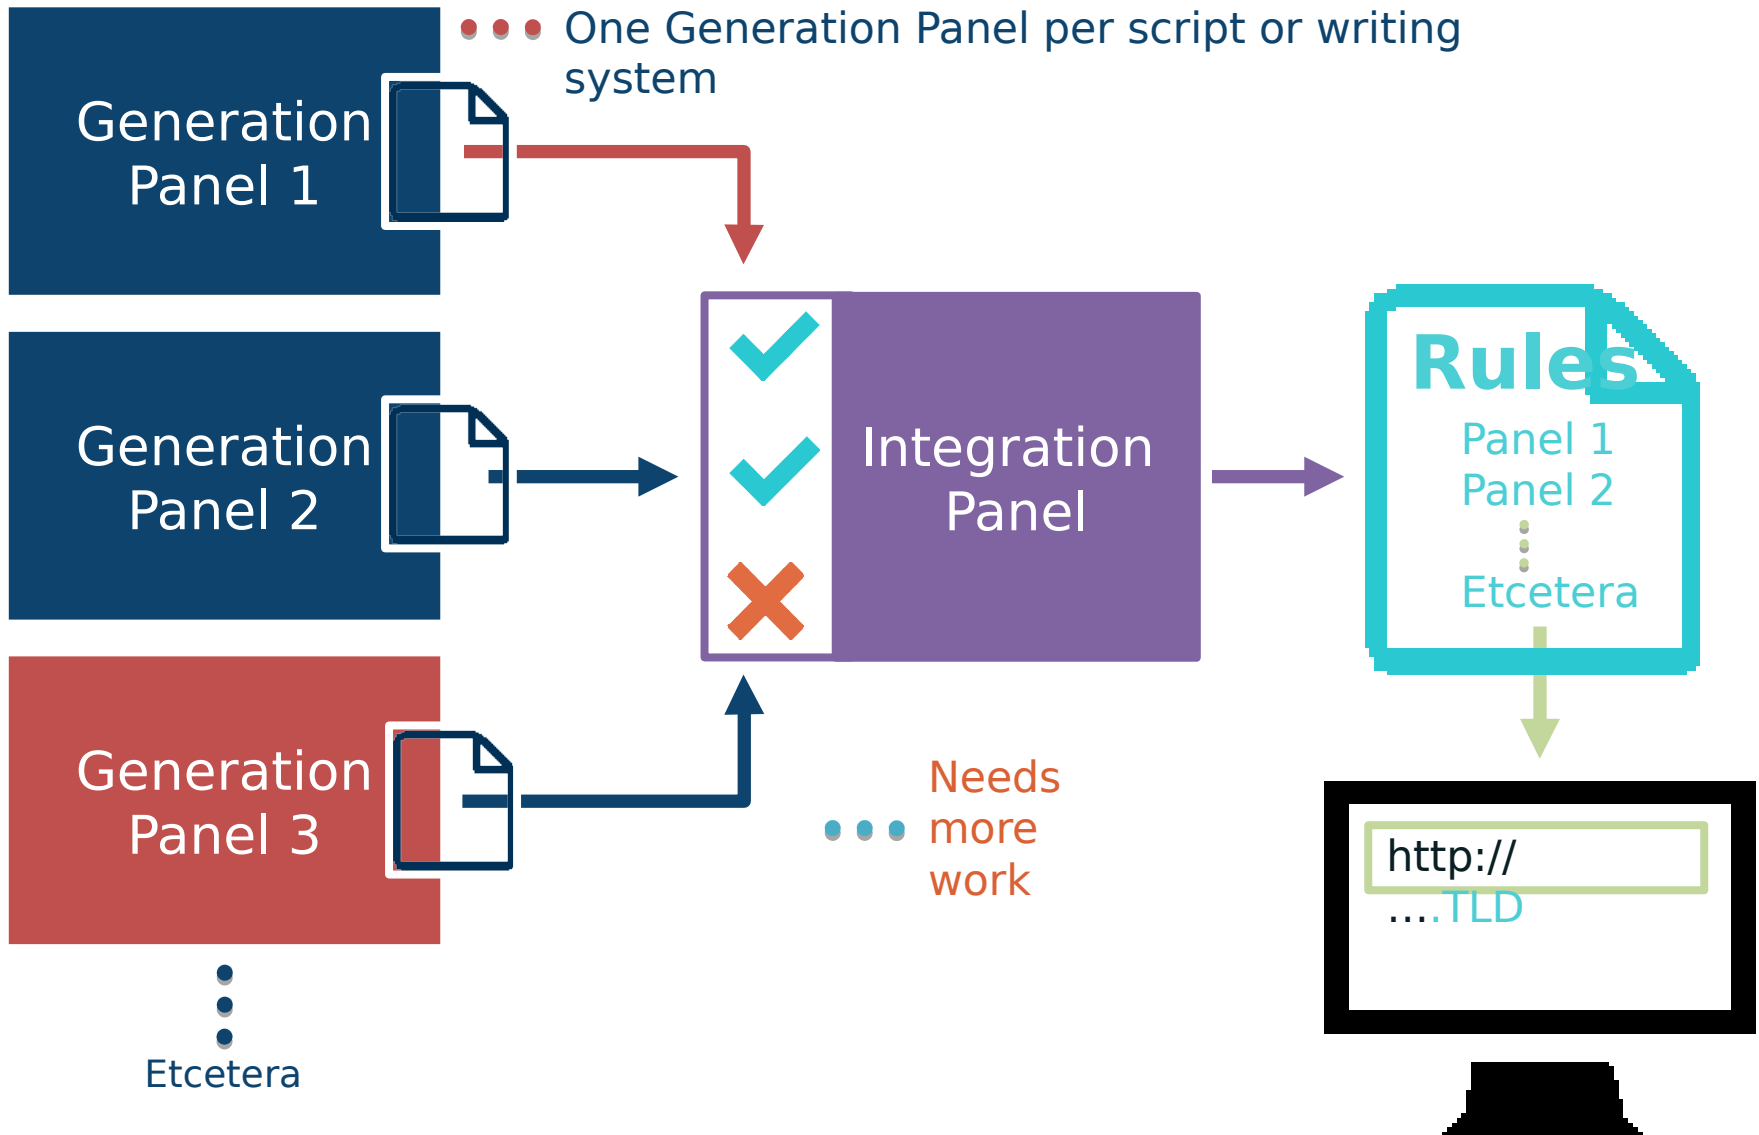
One Generation Panel per script or writing system

Generation Panel 1

Generation Panel 2

Generation Panel 3

Etcetera

Integration Panel

Needs more work

Rules
Panel 1
Panel 2
Etcetera

http://
.....TLD